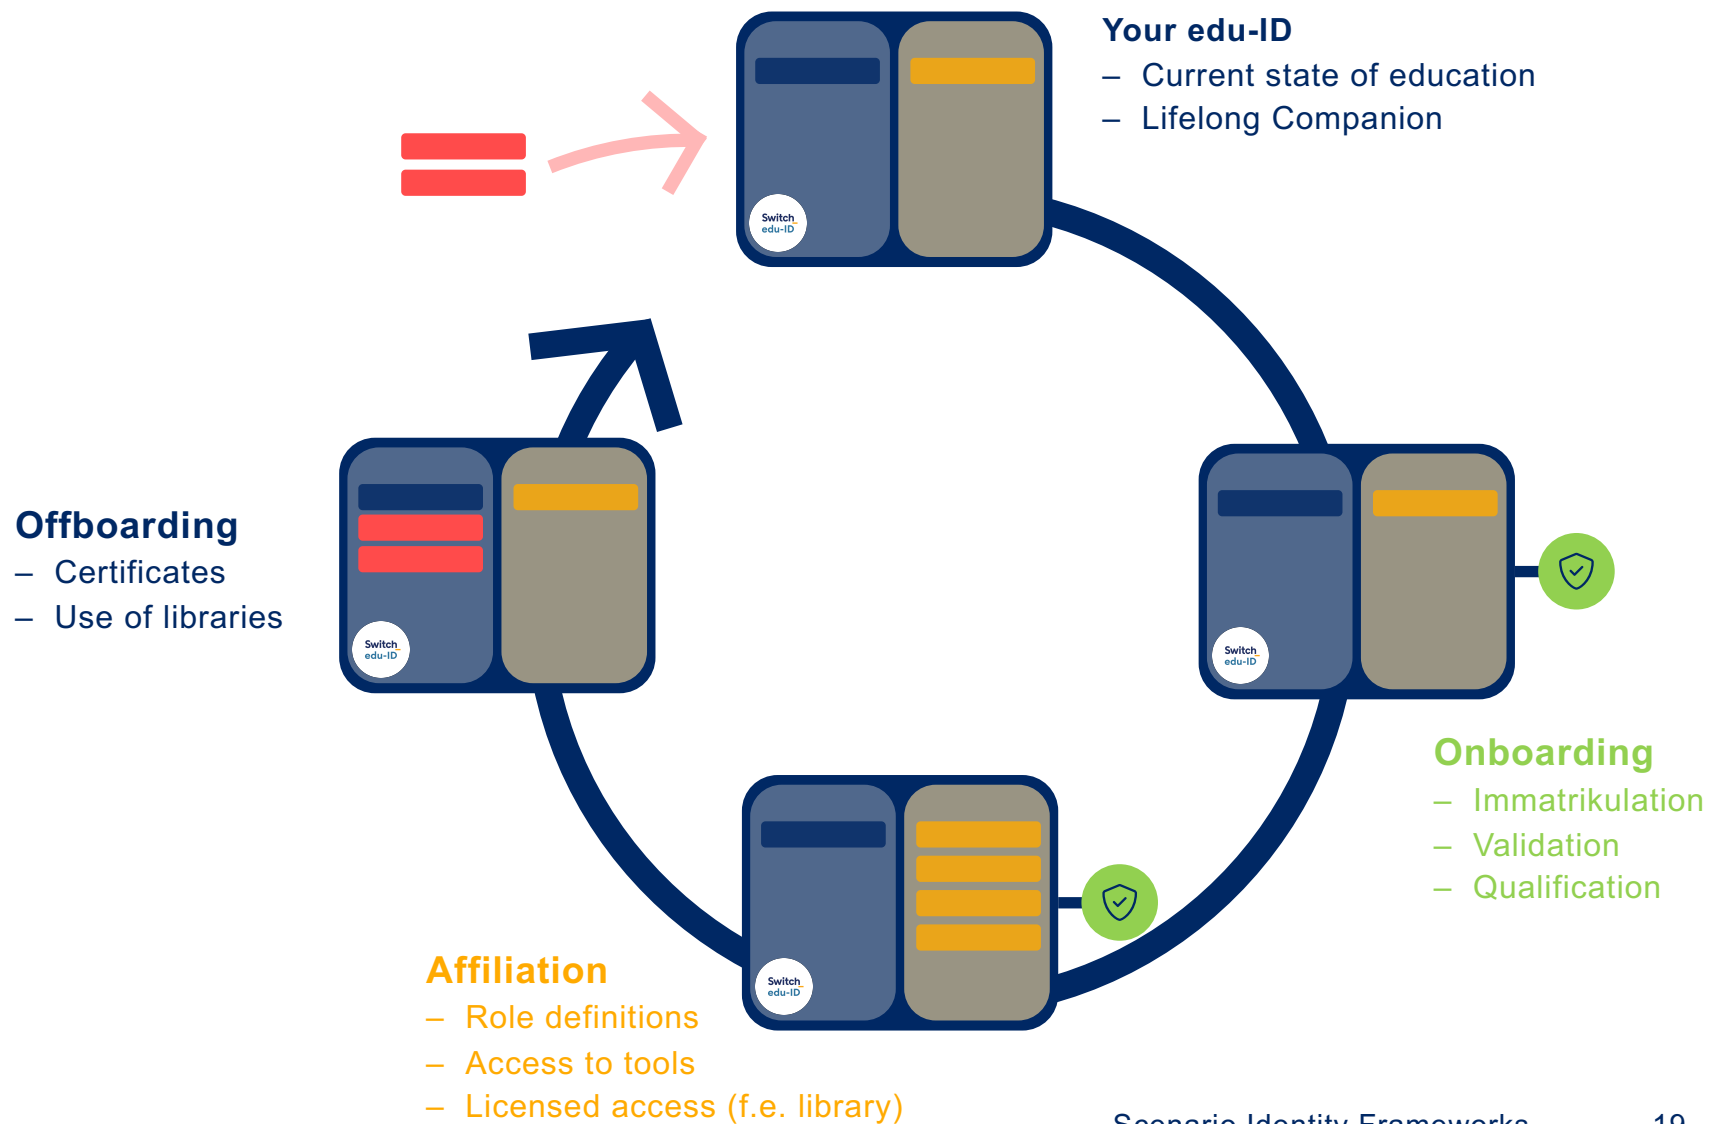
Your edu-ID
– Current state of education
– Lifelong Companion

Switch edu-ID

Offboarding
– Certificates
– Use of libraries

Switch edu-ID

Switch edu-ID

Onboarding
– Immatrikulation
– Validation
– Qualification

Switch edu-ID

Affiliation
– Role definitions
– Access to tools
– Licensed access (f.e. library)

Scenario Identity Frameworks 19